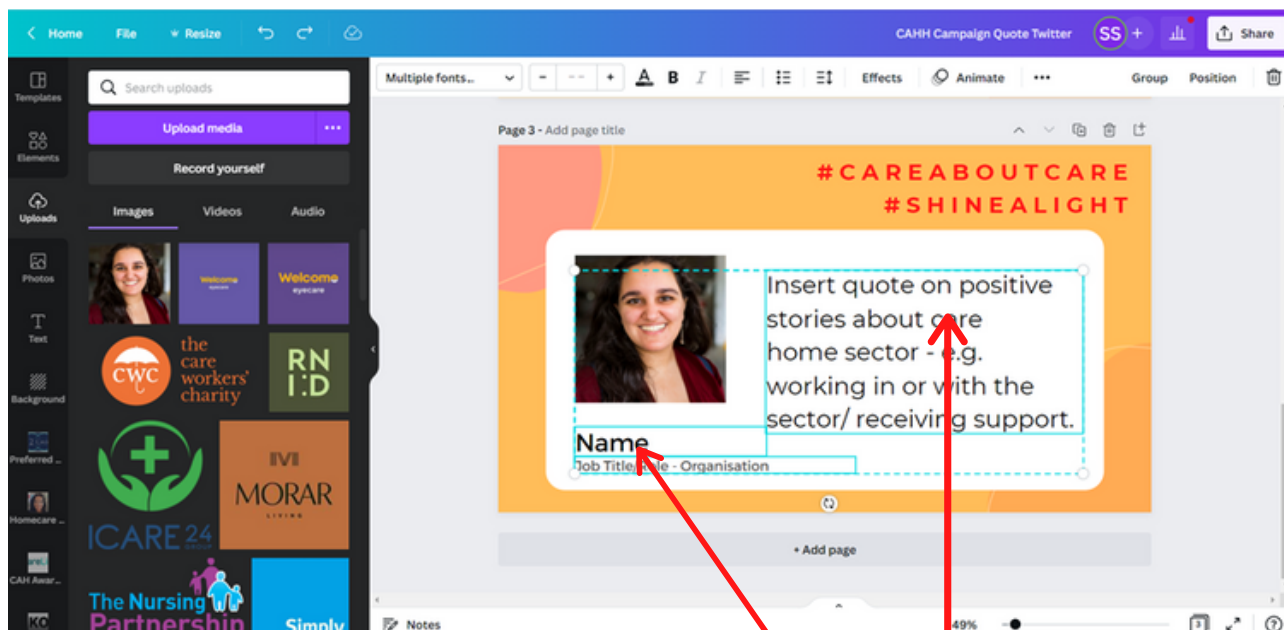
Home File Resize
CAHH Campaign Quote Twitter SS + Share

Templates
Elements
Uploads
Photos
Text
Background
Preferred ...
Homecare ...
CAH Awar...

Search uploads
Upload media
Record yourself
Images Videos Audio

Welcome eyecare
Welcome eyecare
the care workers' charity
CWC
RN I:D
ICARE 24
MORAR LIVING
The Nursing Partnership
Simply

Multiple fonts... - -- + A B I Effects Animate ••• Group Position

Page 3 - Add page title

#CAREABOUTCARE
#SHINEALIGHT

Insert quote on positive stories about care home sector - e.g. working in or with the sector/ receiving support.

Name
Job Title/Role - Organisation

+ Add page

Notes 49%